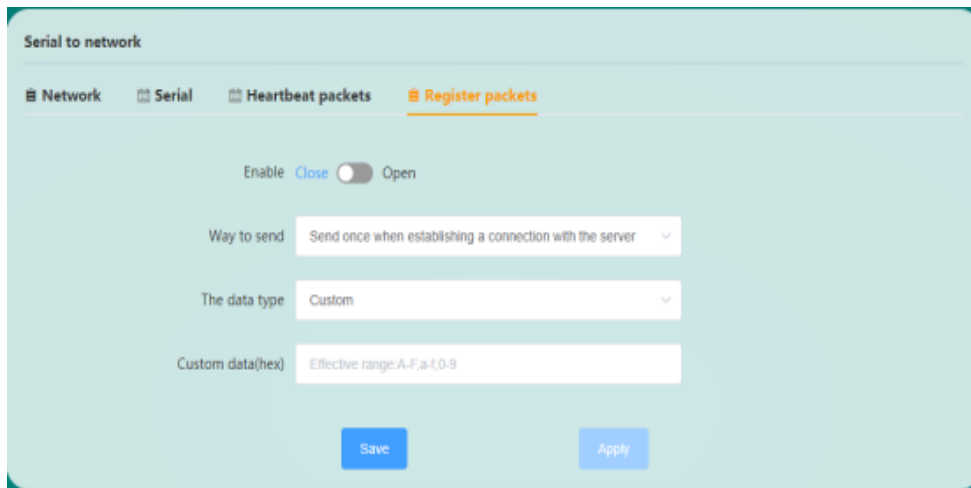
Serial to network

Network Serial Heartbeat packets Register packets

Enable Close Open

Way to send Send once when establishing a connection with the server

The data type Custom

Custom data(hex) Effective range:A-F,a-f,0-9

Save Apply